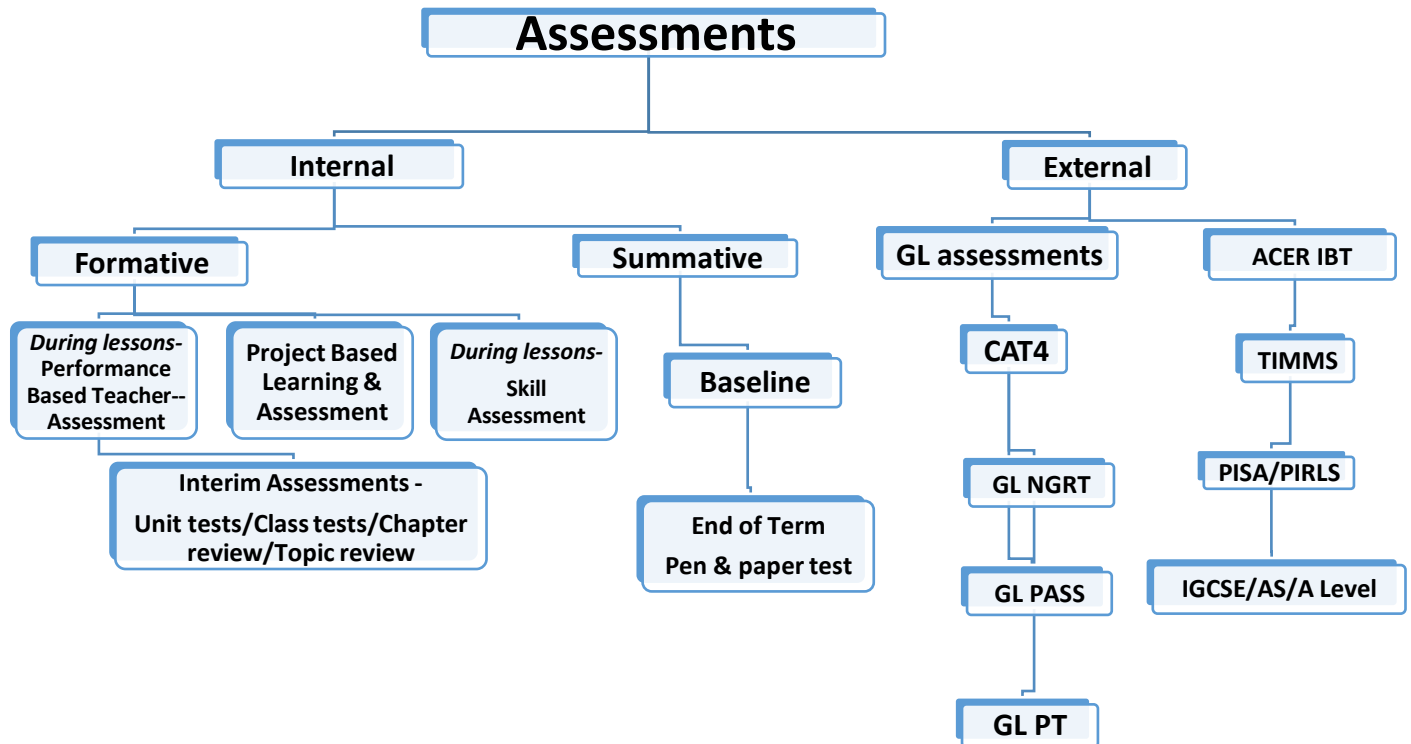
Assessments

Internal

External

Formative

Summative

GL assessments

ACER IBT

During lessons- Performance Based Teacher-- Assessment

Project Based Learning & Assessment

During lessons- Skill Assessment

Interim Assessments - Unit tests/Class tests/Chapter review/Topic review

Baseline

End of Term Pen & paper test

CAT4

GL NGRT

GL PASS

GL PT

TIMMS

PISA/PIRLS

IGCSE/AS/A Level